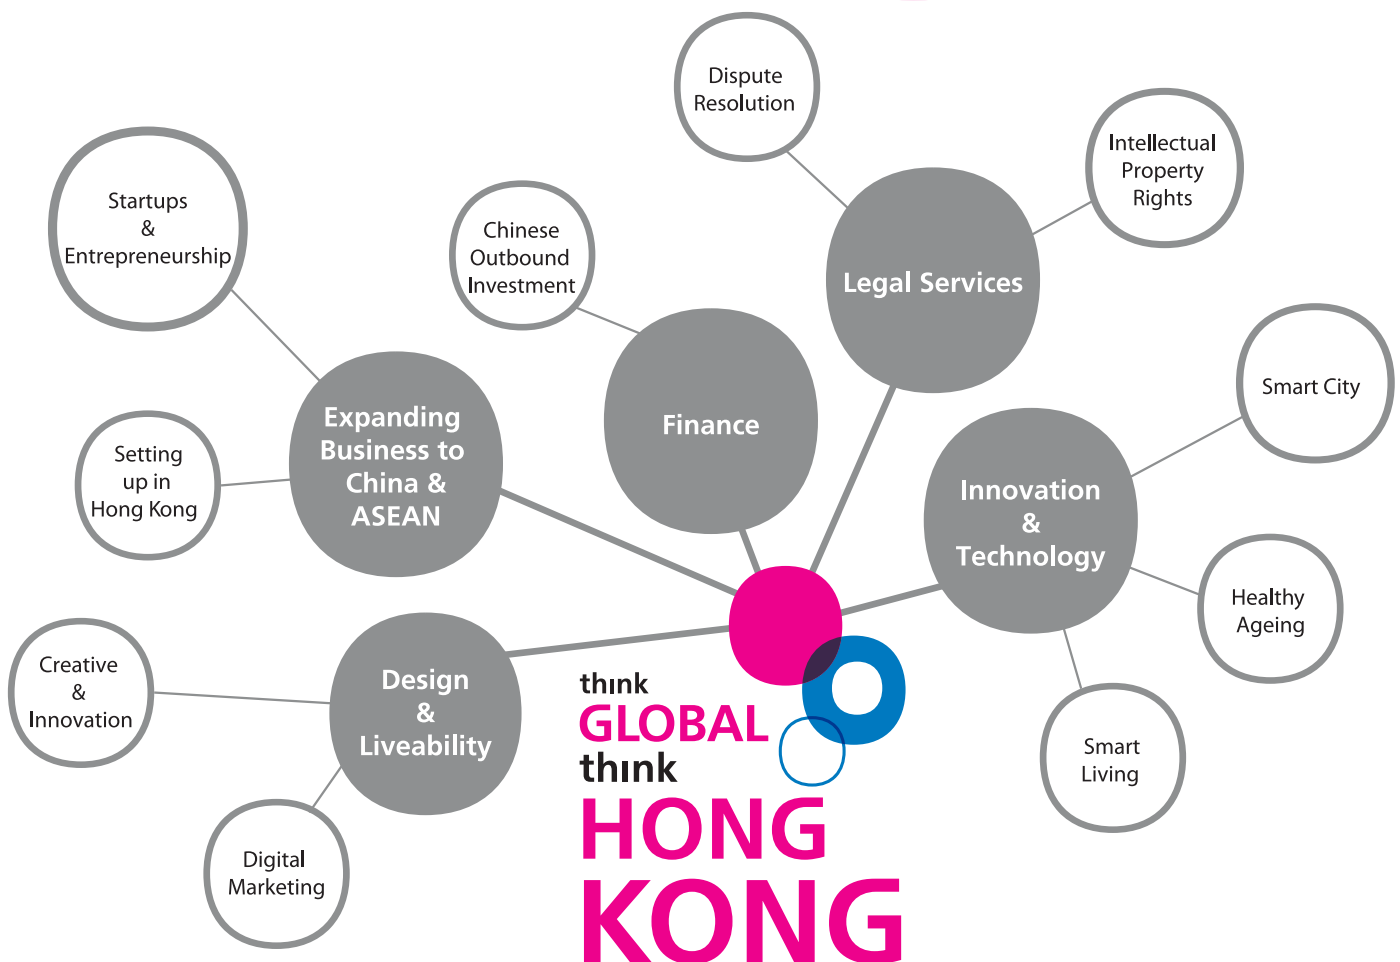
Dispute Resolution

Intellectual Property Rights

Startups & Entrepreneurship

Chinese Outbound Investment

Legal Services

Smart City

Expanding Business to China & ASEAN

Finance

Setting up in Hong Kong

Innovation & Technology

Healthy Ageing

Creative & Innovation

Design & Liveability

Smart Living

Digital Marketing

think GLOBAL think HONG KONG